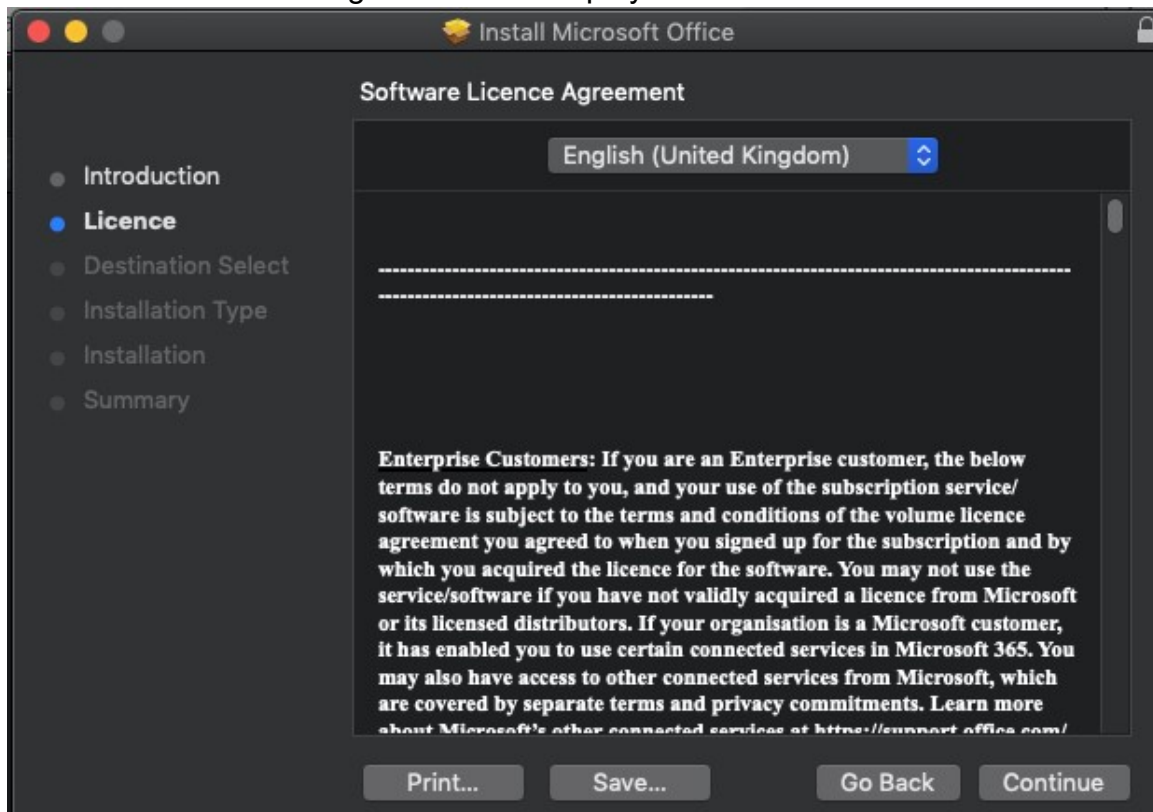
Install Microsoft Office

Software Licence Agreement

English (United Kingdom)

Introduction
Licence
Destination Select
Installation Type
Installation
Summary

------------------------------------------------------------------------------------------------------------------------------------------

Enterprise Customers: If you are an Enterprise customer, the below terms do not apply to you, and your use of the subscription service/software is subject to the terms and conditions of the volume licence agreement you agreed to when you signed up for the subscription and by which you acquired the licence for the software. You may not use the service/software if you have not validly acquired a licence from Microsoft or its licensed distributors. If your organisation is a Microsoft customer, it has enabled you to use certain connected services in Microsoft 365. You may also have access to other connected services from Microsoft, which are covered by separate terms and privacy commitments. Learn more about Microsoft's other connected services at https://support.office.com/

Print...
Save...
Go Back
Continue